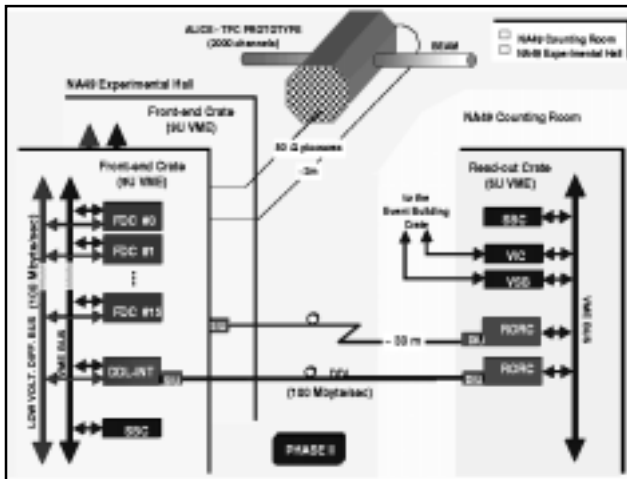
ALICE - TPC PROTOTYPE
(2000 channels)

BEAM

NA49 Counting Room
NA49 Experimental Hall

NA49 Experimental Hall

Front-end Crate
(6U VME)

NA49 Counting Room

Front-end Crate
(9U VME)

50 Ω pico wires
~3m

Read-out Crate
(6U VME)

to the Event Building Crate

FDC #0
FDC #1
FDC #15
COL.INT
SSC

SSC
VIC
VSB

RORC
RORC

LOW VOLT. DIFF. BUS (100 Mbyte/sec)
VME BUS
VME BUS

~ 30 m
DDL
(100 Mbyte/sec)

PHASE I